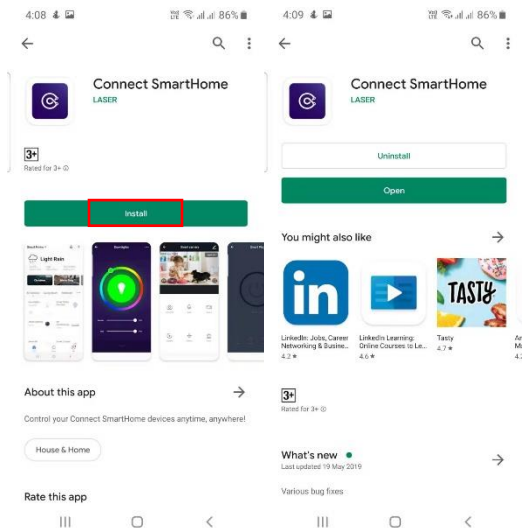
4:08 86%

Connect SmartHome
LASER

3+
Rated for 3+

Install

Light Rain

About this app

Control your Connect SmartHome devices anytime, anywhere!

House & Home

Rate this app

4:09 86%

Connect SmartHome
LASER

Uninstall

Open

You might also like

in

TASTY

LinkedIn: Jobs, Career Networking & Busine...
4.2 ★

LinkedIn Learning: Online Courses to Le...
4.6 ★

Tasty
4.7 ★

3+
Rated for 3+

What's new
Last updated 19 May 2019

Various bug fixes